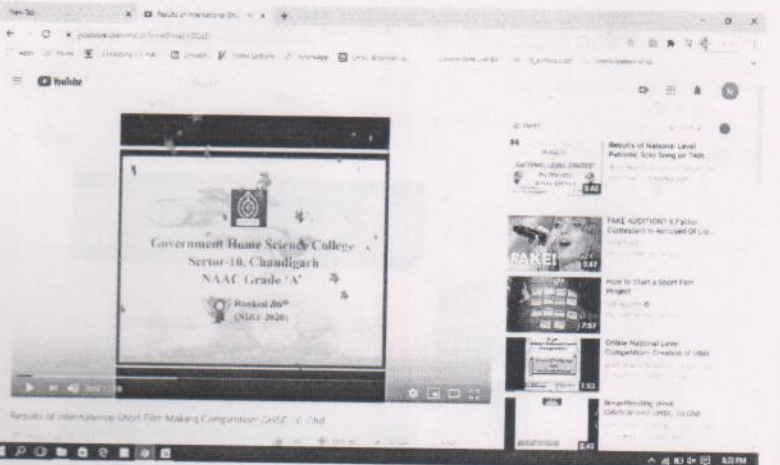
New Tab
Results of International Sho...
youtube.com/watch?v=
YouTube
Government Home Science College
Sector-10, Chandigarh
NAAC Grade 'A'
Ranked 26th
(NIRF 2020)
Results of International Short Film Making Competition GHSC 10 Chd
Results of National Level Patriotic Solo Song or 74th...
4:40
FAKE AUDITION? X Factor Contestant Is Accused Of Lip...
FAKE!
3:57
How to Start a Short Film Project
7:57
Online National Level Competition- Creation of Mask
1:53
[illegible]
3:40